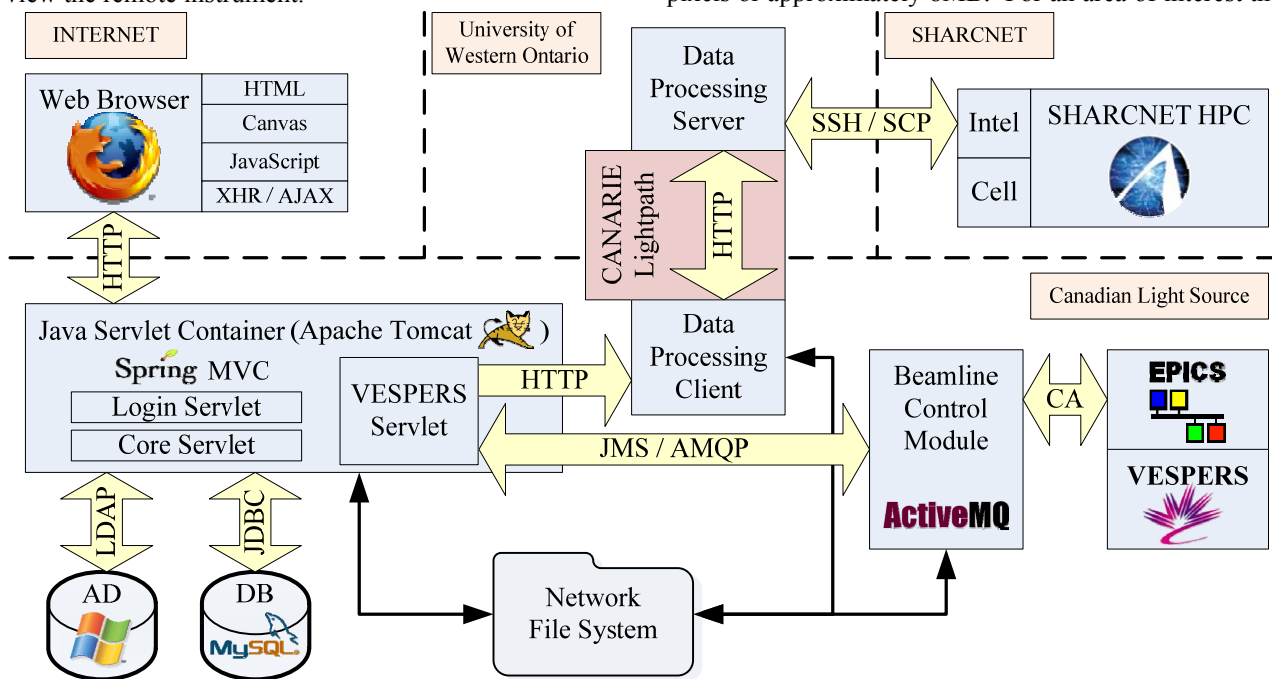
view the remote instrument.

packets of approximately 8MB. For an area of interest at

INTERNET

University of Western Ontario

SHARCNET

Web Browser

HTML

Canvas

JavaScript

XHR / AJAX

Data Processing Server

SSH / SCP

Intel

SHARCNET HPC

Cell

CANARIE Lightpath

HTTP

HTTP

Canadian Light Source

Java Servlet Container (Apache Tomcat )

Spring MVC

Login Servlet

Core Servlet

VESPERS Servlet

HTTP

Data Processing Client

Beamline Control Module

CA

EPICS

JMS / AMQP

VESPERS

ActiveMQ

LDAP

JDBC

AD

DB

MySQL

Network File System